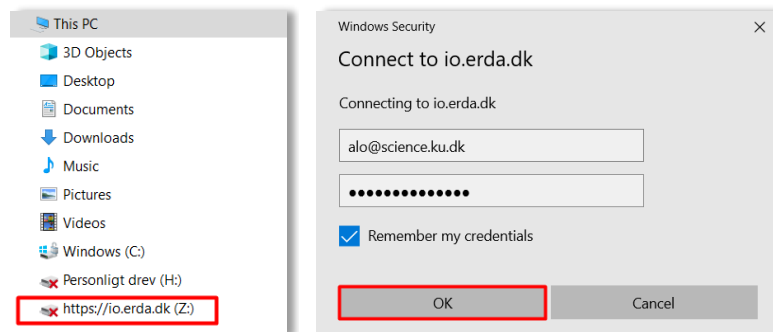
This PC
3D Objects
Desktop
Documents
Downloads
Music
Pictures
Videos
Windows (C:)
Personligt drev (H:)
https://io.erda.dk (Z:)

Windows Security
×
Connect to io.erda.dk
Connecting to io.erda.dk
alo@science.ku.dk
••••••••••••••
Remember my credentials
OK
Cancel